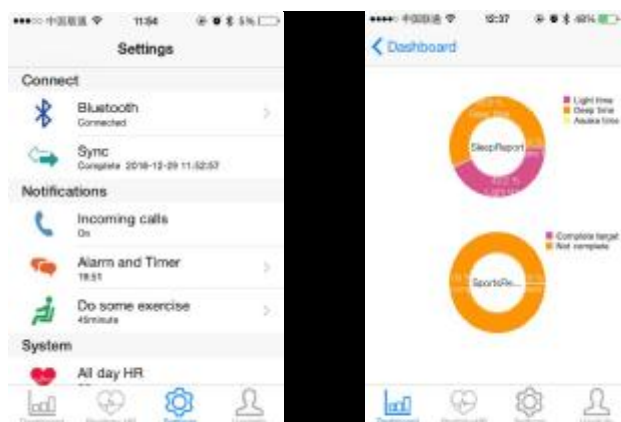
●●●○○ 中国联通 11:54 5%

Settings

Connect

Bluetooth
Connected

Sync
Complete 2016-12-29 11:52:57

Notifications

Incoming calls
On

Alarm and Timer
18:51

Do some exercise
45minute

System

All day HR

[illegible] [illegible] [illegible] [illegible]

●●●●○ 中国联通 12:37 48%

Dashboard

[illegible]
SleepReport
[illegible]

Light time
Deep time
Awake time

SportsRe...

Complete target
Not complete

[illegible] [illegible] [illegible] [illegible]